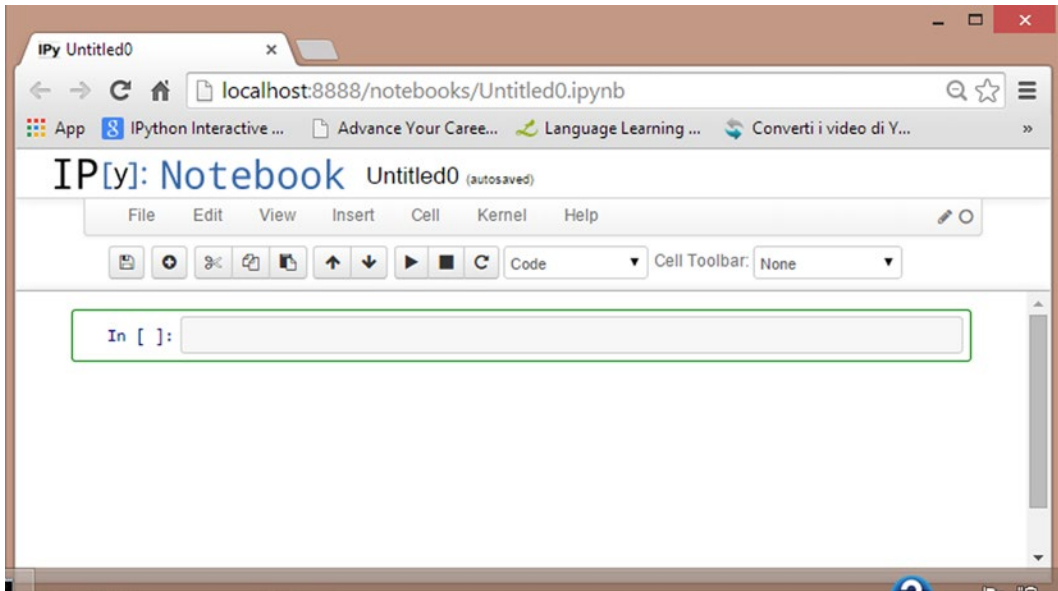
IPy Untitled0 ×

localhost:8888/notebooks/Untitled0.ipynb

App IPython Interactive ... Advance Your Caree... Language Learning ... Converti i video di Y... »

IP[y]: Notebook Untitled0 (autosaved)

File Edit View Insert Cell Kernel Help

Code Cell Toolbar: None

In [ ]: